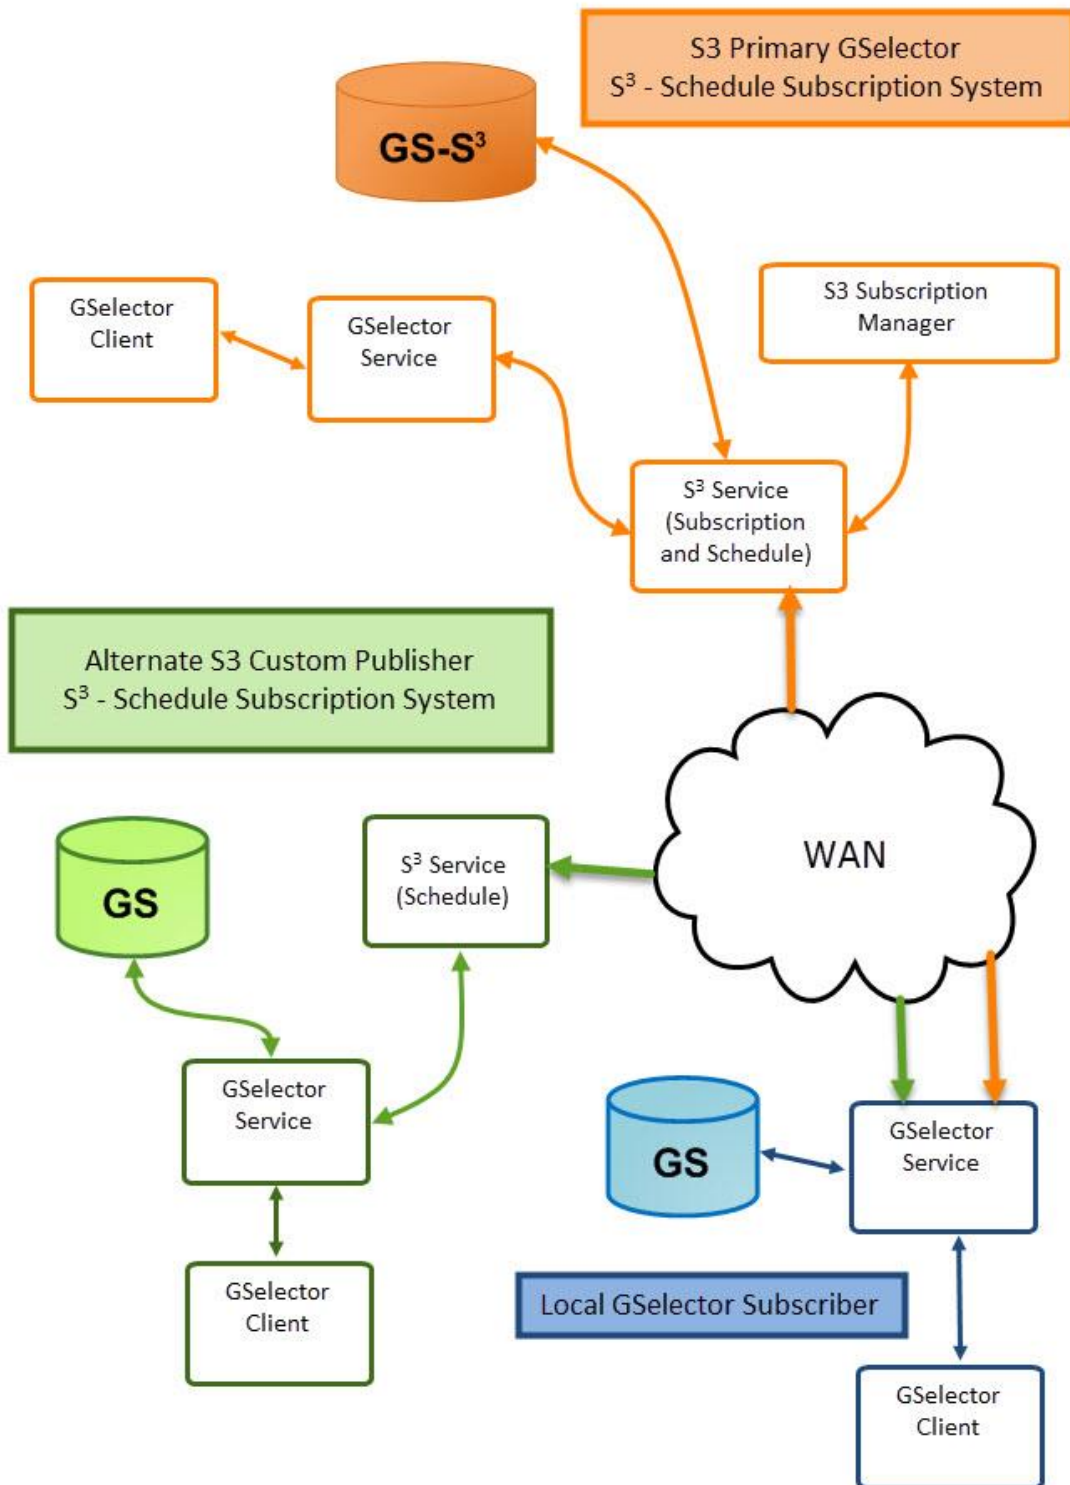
S3 Primary GSelector
$S^3$ - Schedule Subscription System

GS-$S^3$

GSelector Client

GSelector Service

S3 Subscription Manager

$S^3$ Service (Subscription and Schedule)

Alternate S3 Custom Publisher
$S^3$ - Schedule Subscription System

GS

$S^3$ Service (Schedule)

WAN

GSelector Service

GSelector Client

GS

GSelector Service

Local GSelector Subscriber

GSelector Client